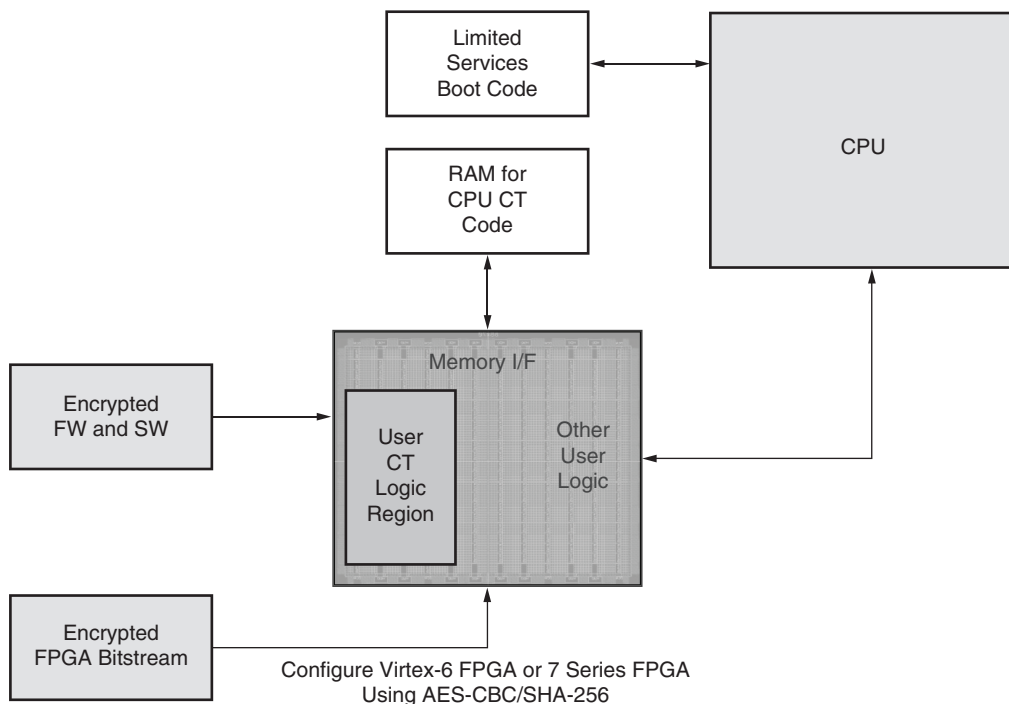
Limited Services Boot Code

CPU

RAM for CPU CT Code

Memory I/F

Encrypted FW and SW

User CT Logic Region

Other User Logic

Encrypted FPGA Bitstream

Configure Virtex-6 FPGA or 7 Series FPGA Using AES-CBC/SHA-256